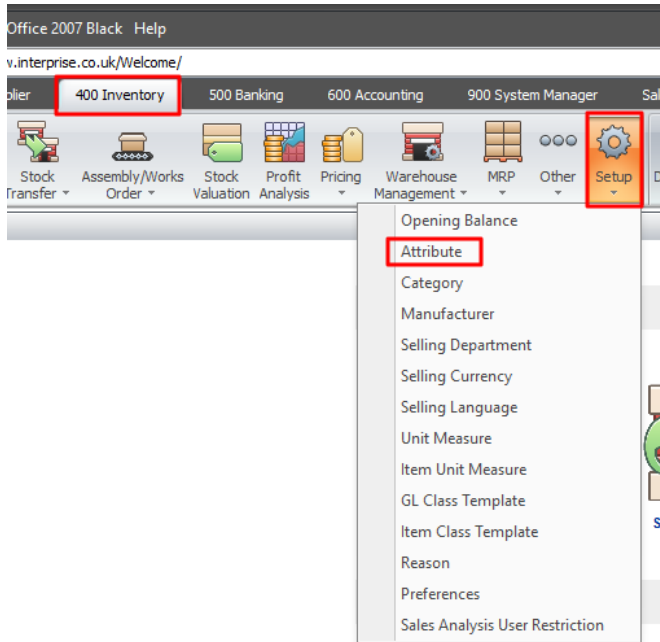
Office 2007 Black Help
v.interprise.co.uk/Welcome/
plier 400 Inventory 500 Banking 600 Accounting 900 System Manager Sal
Stock Transfer Assembly/Works Order Stock Valuation Profit Analysis Pricing Warehouse Management MRP Other Setup D
Opening Balance
Attribute
Category
Manufacturer
Selling Department
Selling Currency
Selling Language
Unit Measure
Item Unit Measure
GL Class Template
Item Class Template
Reason
Preferences
Sales Analysis User Restriction
S